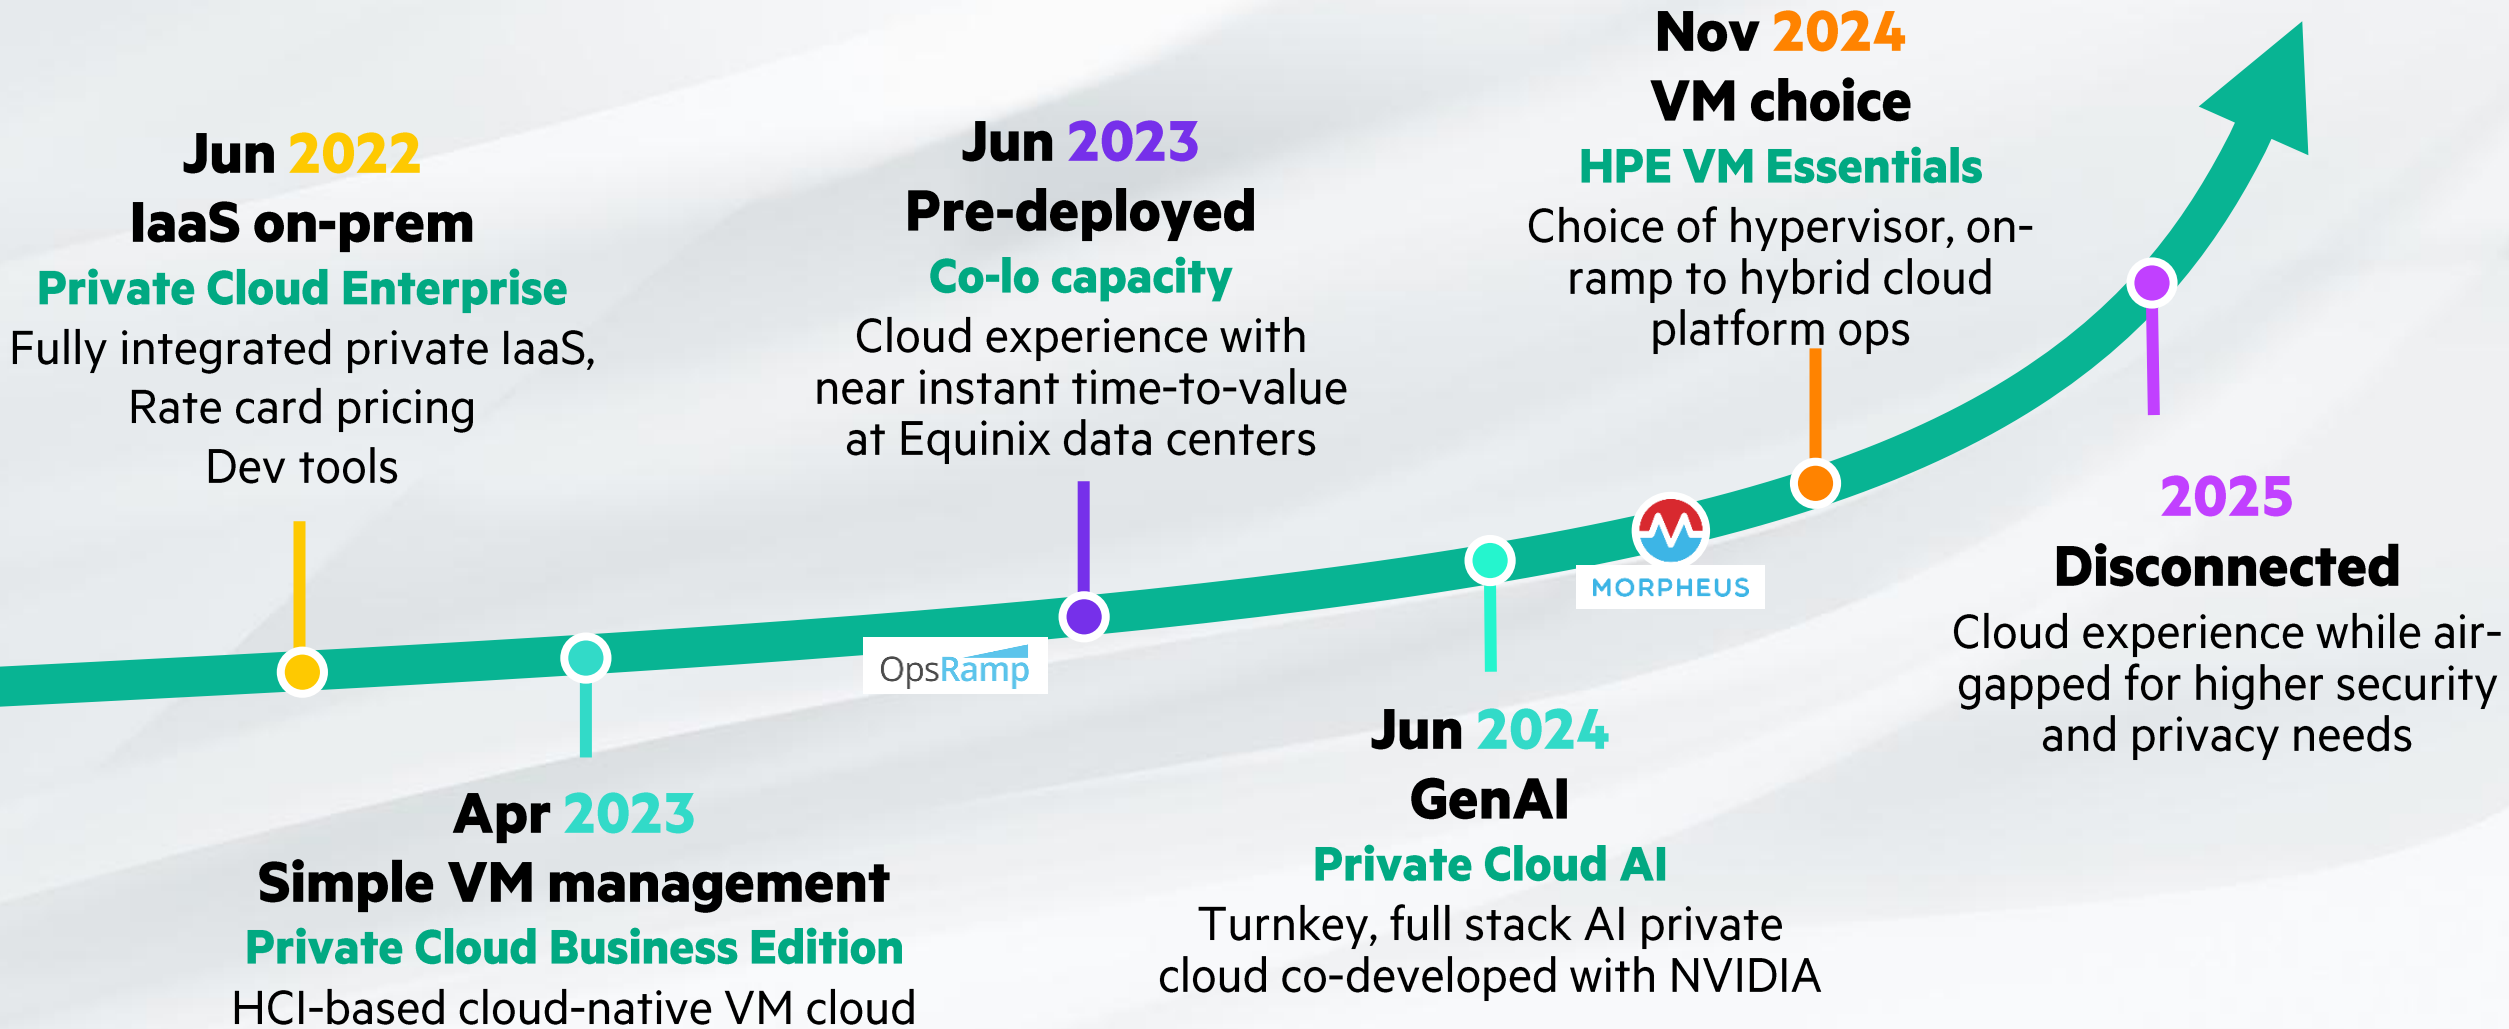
Jun 2022
IaaS on-prem
Private Cloud Enterprise
Fully integrated private IaaS,
Rate card pricing
Dev tools

Apr 2023
Simple VM management
Private Cloud Business Edition
HCI-based cloud-native VM cloud

OpsRamp

Jun 2023
Pre-deployed
Co-lo capacity
Cloud experience with near instant time-to-value at Equinix data centers

Jun 2024
GenAI
Private Cloud AI
Turnkey, full stack AI private cloud co-developed with NVIDIA

MORPHEUS

Nov 2024
VM choice
HPE VM Essentials
Choice of hypervisor, on-ramp to hybrid cloud platform ops

2025
Disconnected
Cloud experience while air-gapped for higher security and privacy needs